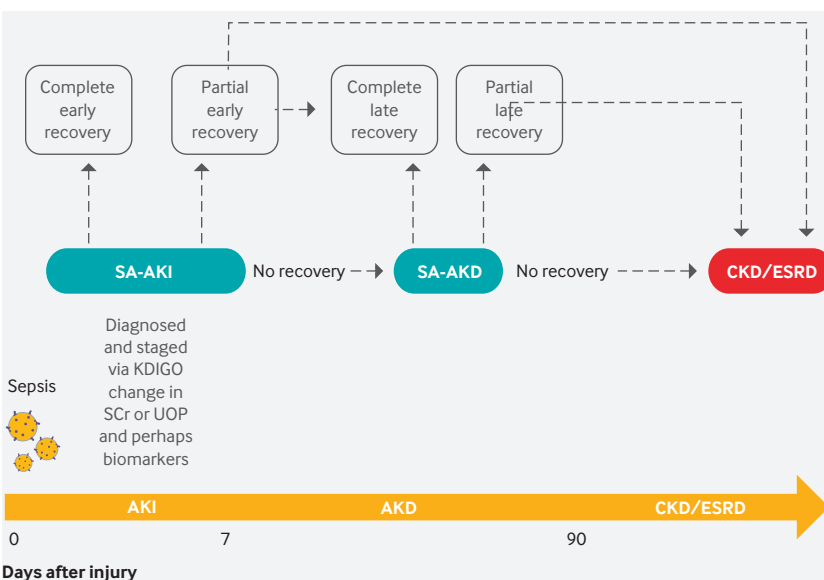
Complete early recovery

Partial early recovery

Complete late recovery

Partial late recovery

SA-AKI

No recovery

SA-AKD

No recovery

CKD/ESRD

Diagnosed and staged via KDIGO change in SCr or UOP and perhaps biomarkers

Sepsis

AKI

AKD

CKD/ESRD

0

7

90

Days after injury